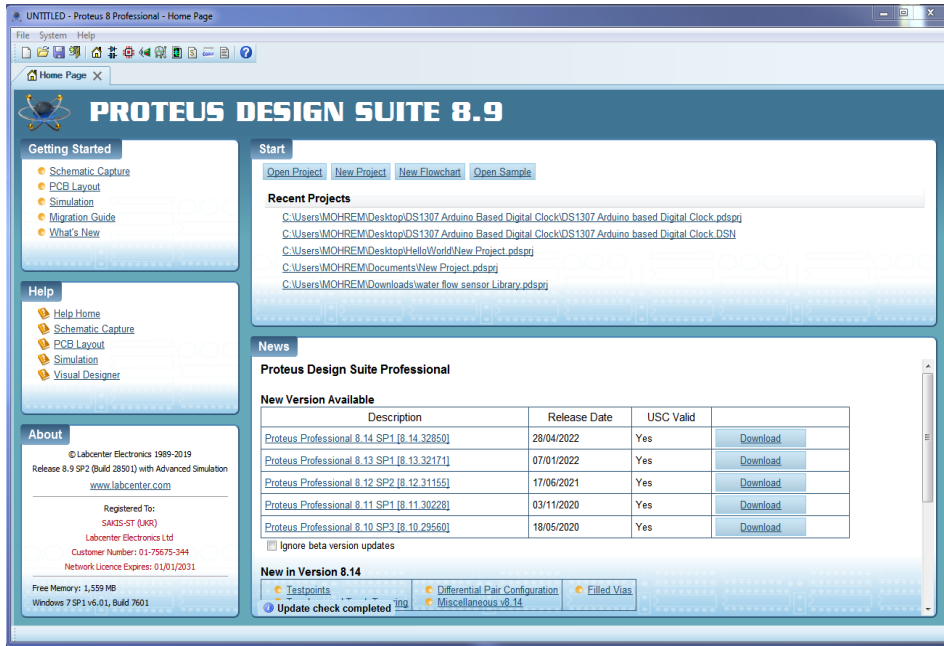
UNTITLED - Proteus 8 Professional - Home Page

File System Help

Home Page

PROTEUS DESIGN SUITE 8.9

Getting Started

Schematic Capture
PCB Layout
Simulation
Migration Guide
What's New

Help

Help Home
Schematic Capture
PCB Layout
Simulation
Visual Designer

About

© Labcenter Electronics 1989-2019
Release 8.9 SP2 (Build 28501) with Advanced Simulation
www.labcenter.com

Registered To:
SAKIS-ST (UKR)
Labcenter Electronics Ltd
Customer Number: 01-75675-344
Network Licence Expires: 01/01/2031

Free Memory: 1,559 MB
Windows 7 SP1 v6.01, Build 7601

Start

Open Project New Project New Flowchart Open Sample

Recent Projects

C:\Users\MOHREM\Desktop\DS1307 Arduino Based Digital Clock\DS1307 Arduino based Digital Clock.pdsprj
C:\Users\MOHREM\Desktop\DS1307 Arduino Based Digital Clock\DS1307 Arduino based Digital Clock.DSN
C:\Users\MOHREM\Desktop\HelloWorld\New Project.pdsprj
C:\Users\MOHREM\Documents\New Project.pdsprj
C:\Users\MOHREM\Downloads\water flow sensor Library.pdsprj

News

Proteus Design Suite Professional

New Version Available

| Description | Release Date | USC Valid | |
|---|---|---|---|
| Proteus Professional 8.14 SP1 [8.14.32850] | 28/04/2022 | Yes | Download |
| Proteus Professional 8.13 SP1 [8.13.32171] | 07/01/2022 | Yes | Download |
| Proteus Professional 8.12 SP2 [8.12.31155] | 17/06/2021 | Yes | Download |
| Proteus Professional 8.11 SP1 [8.11.30228] | 03/11/2020 | Yes | Download |
| Proteus Professional 8.10 SP3 [8.10.29560] | 18/05/2020 | Yes | Download |

Ignore beta version updates

New in Version 8.14

Testpoints
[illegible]ing
Differential Pair Configuration
Miscellaneous v8.14
Filled Vias

Update check completed